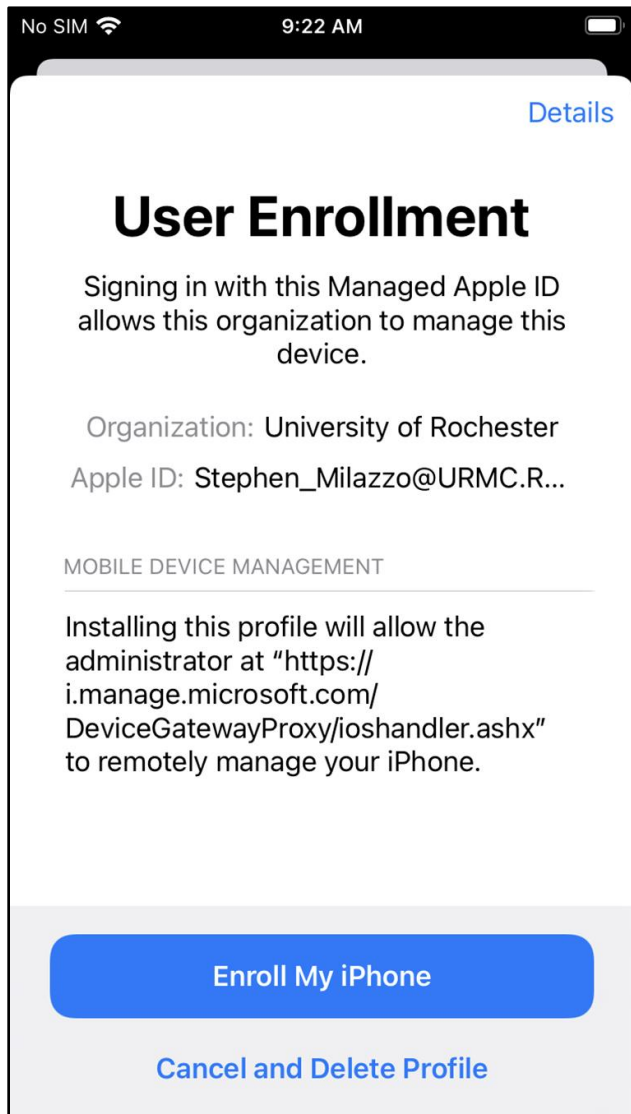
No SIM 9:22 AM

Details

User Enrollment

Signing in with this Managed Apple ID allows this organization to manage this device.

Organization: University of Rochester

Apple ID: Stephen_Milazzo@URMC.R...

MOBILE DEVICE MANAGEMENT

Installing this profile will allow the administrator at "https://i.manage.microsoft.com/DeviceGatewayProxy/ioshandler.ashx" to remotely manage your iPhone.

Enroll My iPhone

Cancel and Delete Profile